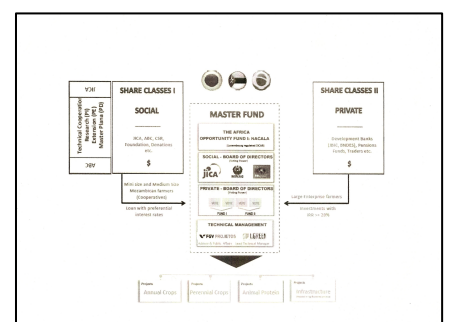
JICA

Technical Cooperation Research (PI) Extension (PE) Master Plans (PD)

ABC

SHARE CLASSES I

SOCIAL

JICA, ABC, CSR, Foundation, Donations etc.

$

Mini size and Medium size Mozambican farmers (Cooperatives)

Loan with preferential interest rates

MASTER FUND

THE AFRICA OPPORTUNITY FUND I: NACALA

Luxembourg regulated SICAV

SOCIAL - BOARD OF DIRECTORS

JICA

PRIVATE - BOARD OF DIRECTORS

FUND I

FUND II

TECHNICAL MANAGEMENT

FGV PROJETOS

SHARE CLASSES II

PRIVATE

Development Banks (BIC, DBSEG), Pensions Fund, Traders etc.

$

Large Enterprise Farmers

Investments with IRR >= 15%

Projects

Annual Crops

Projects

Perennial Crops

Projects

Animal Protein

Projects

Infrastructure